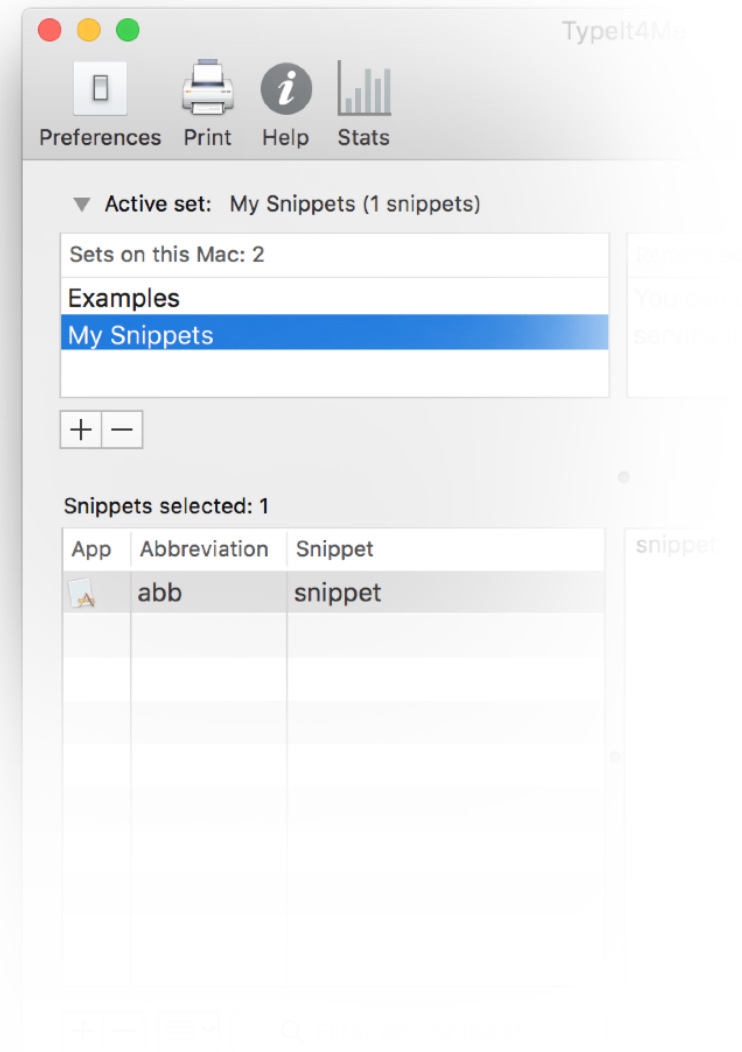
TypeIt4Me

Preferences Print Help Stats

Active set: My Snippets (1 snippets)

Sets on this Mac: 2

Examples

My Snippets

+ −

Snippets selected: 1

| App | Abbreviation | Snippet |
|---|---|---|
| | abb | snippet |

snippet